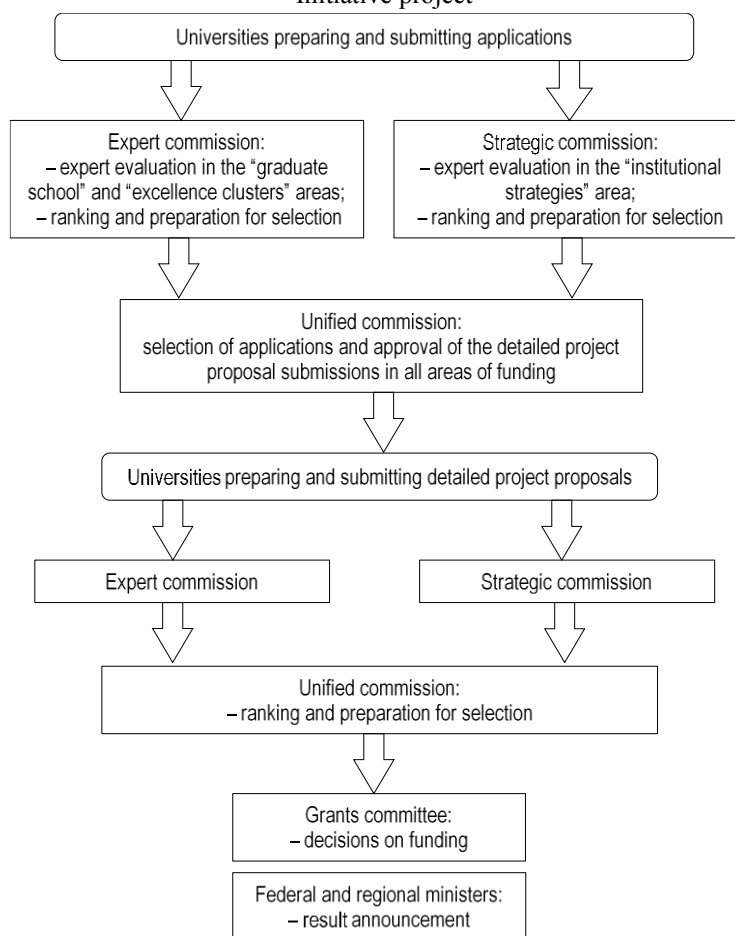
Initiative project

Universities preparing and submitting applications

Expert commission:
– expert evaluation in the “graduate school” and “excellence clusters” areas;
– ranking and preparation for selection

Strategic commission:
– expert evaluation in the “institutional strategies” area;
– ranking and preparation for selection

Unified commission:
selection of applications and approval of the detailed project proposal submissions in all areas of funding

Universities preparing and submitting detailed project proposals

Expert commission

Strategic commission

Unified commission:
– ranking and preparation for selection

Grants committee:
– decisions on funding

Federal and regional ministers:
– result announcement